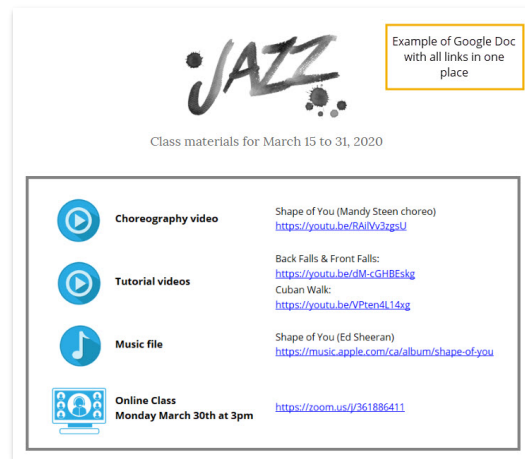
JAZZ

Example of Google Doc with all links in one place

Class materials for March 15 to 31, 2020

| | |
|---|---|
| Choreography video | Shape of You (Mandy Steen choreo) https://youtu.be/RAilVv3zgsU |
| Tutorial videos | Back Falls & Front Falls: https://youtu.be/dM-cGHBEskg Cuban Walk: https://youtu.be/VPten4L14xg |
| Music file | Shape of You (Ed Sheeran) https://music.apple.com/ca/album/shape-of-you |
| Online Class Monday March 30th at 3pm | https://zoom.us/j/361886411 |